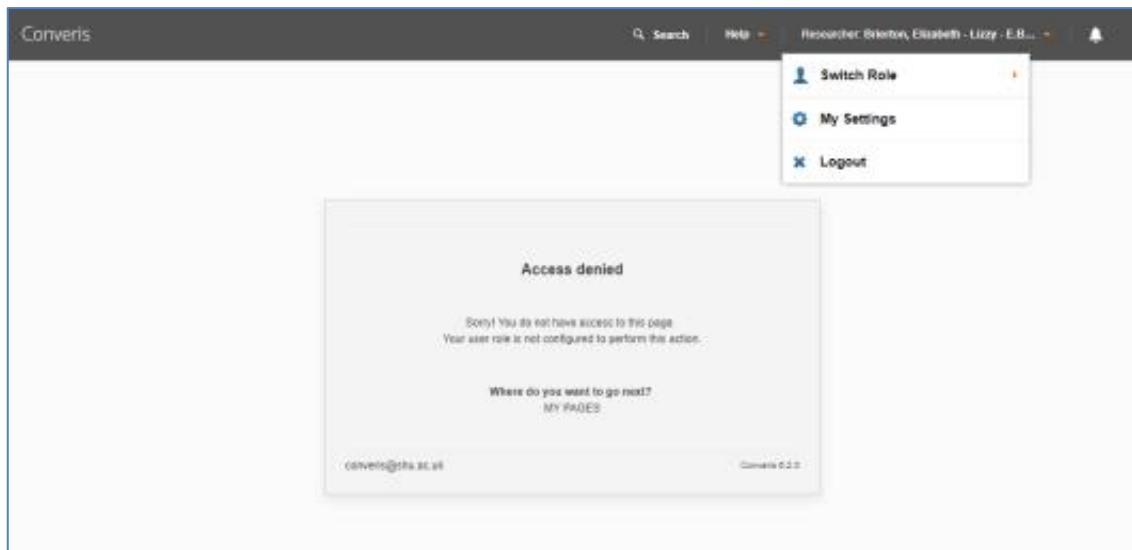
Converis

Search | Help | Researcher: Brierton, Elizabeth - Lizzy - E.B...

Switch Role

My Settings

Logout

Access denied

Sorry! You do not have access to this page.
Your user role is not configured to perform this action.

Where do you want to go next?
MY PAGES

converis@shu.ac.uk

Converis 6.2.3